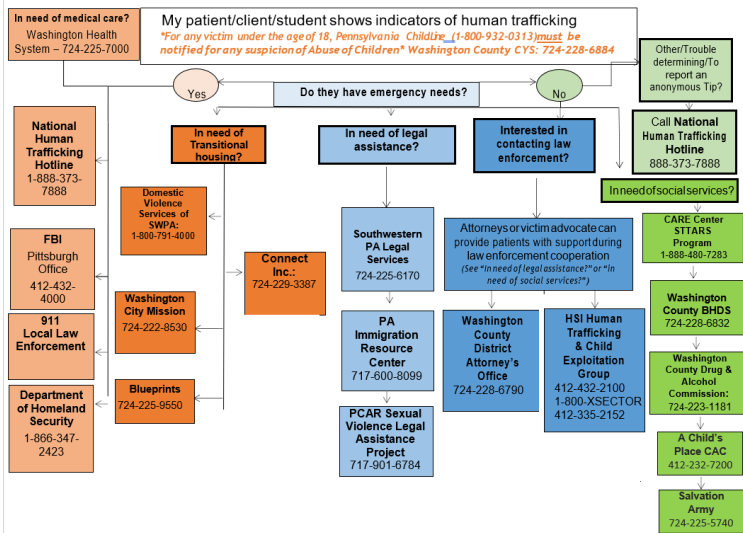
In need of medical care?
Washington Health System – 724-225-7000

My patient/client/student shows indicators of human trafficking
*For any victim under the age of 18, Pennsylvania ChildLine (1-800-932-0313) must be notified for any suspicion of Abuse of Children* Washington County CYS: 724-228-6884

Other/Trouble determining/To report an anonymous Tip?

Yes

Do they have emergency needs?

No

National Human Trafficking Hotline
1-888-373-7888

In need of Transitional housing?

In need of legal assistance?

Interested in contacting law enforcement?

Call National Human Trafficking Hotline
888-373-7888

In need of social services?

Domestic Violence Services of SWPA:
1-800-791-4000

FBI
Pittsburgh Office
412-432-4000

Connect Inc.:
724-229-3387

Southwestern PA Legal Services
724-225-6170

Attorneys or victim advocate can provide patients with support during law enforcement cooperation
(See "In need of legal assistance?" or "In need of social services?")

CARE Center STARS Program
1-888-480-7283

911
Local Law Enforcement

Washington City Mission
724-222-8530

PA Immigration Resource Center
717-600-8099

Washington County District Attorney's Office
724-228-6790

HSI Human Trafficking & Child Exploitation Group
412-432-2100
1-800-XSECTOR
412-335-2152

Washington County BHDS
724-228-6832

Department of Homeland Security
1-866-347-2423

Blueprints
724-225-9550

PCAR Sexual Violence Legal Assistance Project
717-901-6784

Washington County Drug & Alcohol Commission:
724-223-1181

A Child's Place CAC
412-232-7200

Salvation Army
724-225-5740